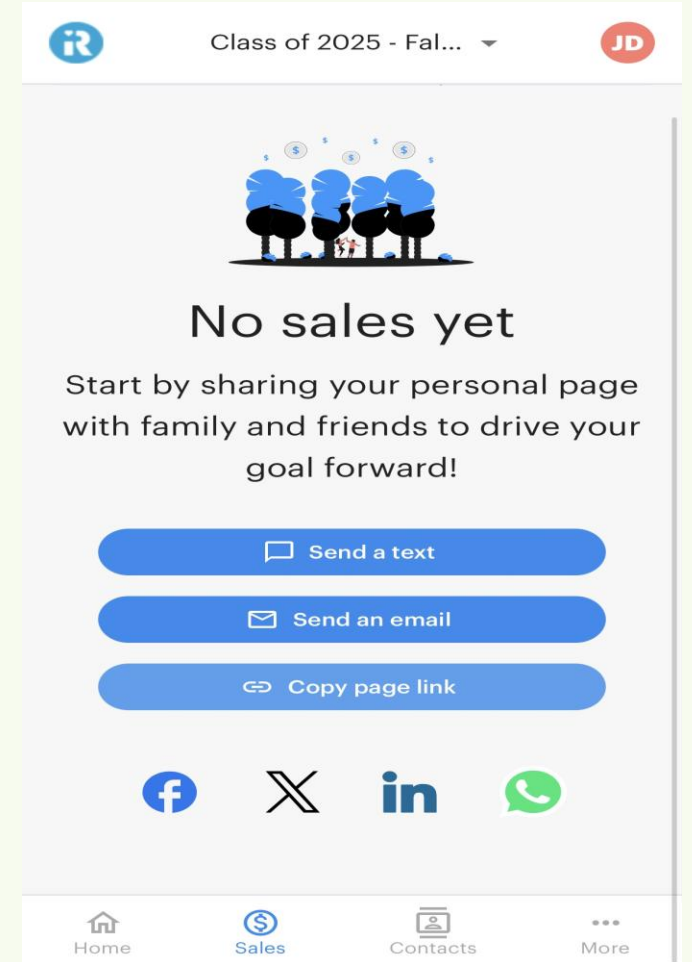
iR

Class of 2025 - Fal...

JD

No sales yet

Start by sharing your personal page with family and friends to drive your goal forward!

Send a text

Send an email

Copy page link

Home

Sales

Contacts

More